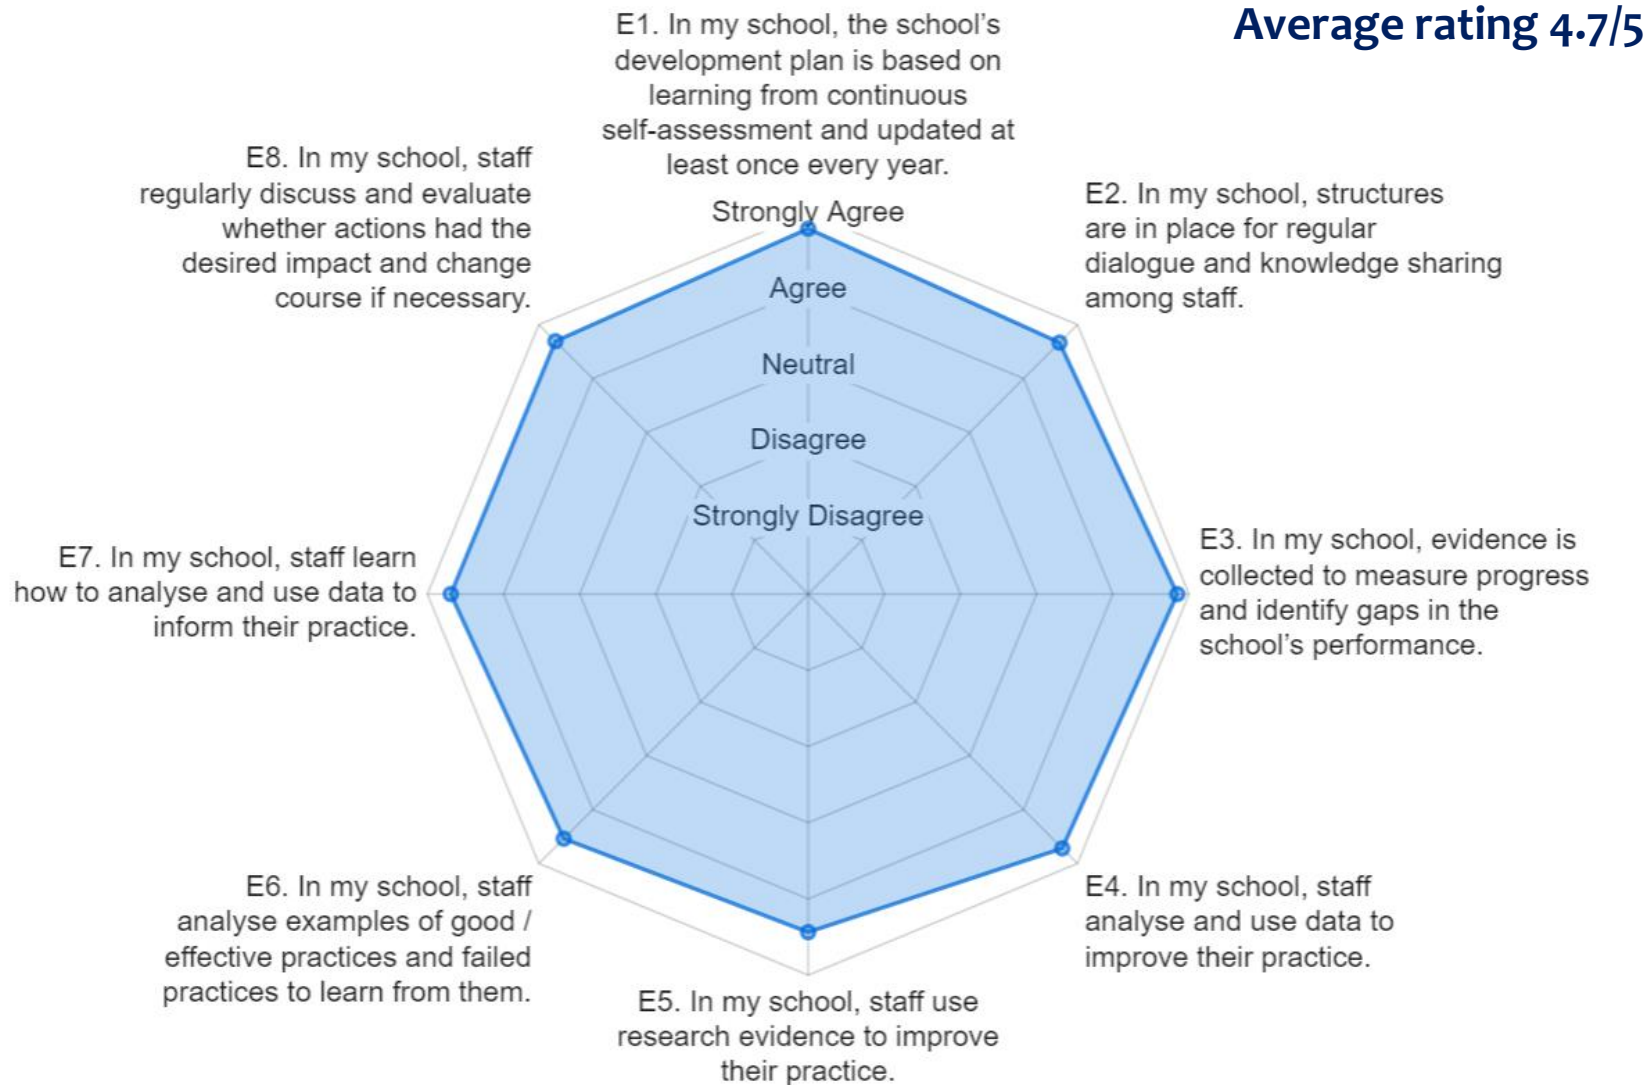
Average rating 4.7/5

E1. In my school, the school's development plan is based on learning from continuous self-assessment and updated at least once every year.

E8. In my school, staff regularly discuss and evaluate whether actions had the desired impact and change course if necessary.

E2. In my school, structures are in place for regular dialogue and knowledge sharing among staff.

Strongly Agree

Agree

Neutral

Disagree

Strongly Disagree

E7. In my school, staff learn how to analyse and use data to inform their practice.

E3. In my school, evidence is collected to measure progress and identify gaps in the school's performance.

E6. In my school, staff analyse examples of good / effective practices and failed practices to learn from them.

E4. In my school, staff analyse and use data to improve their practice.

E5. In my school, staff use research evidence to improve their practice.